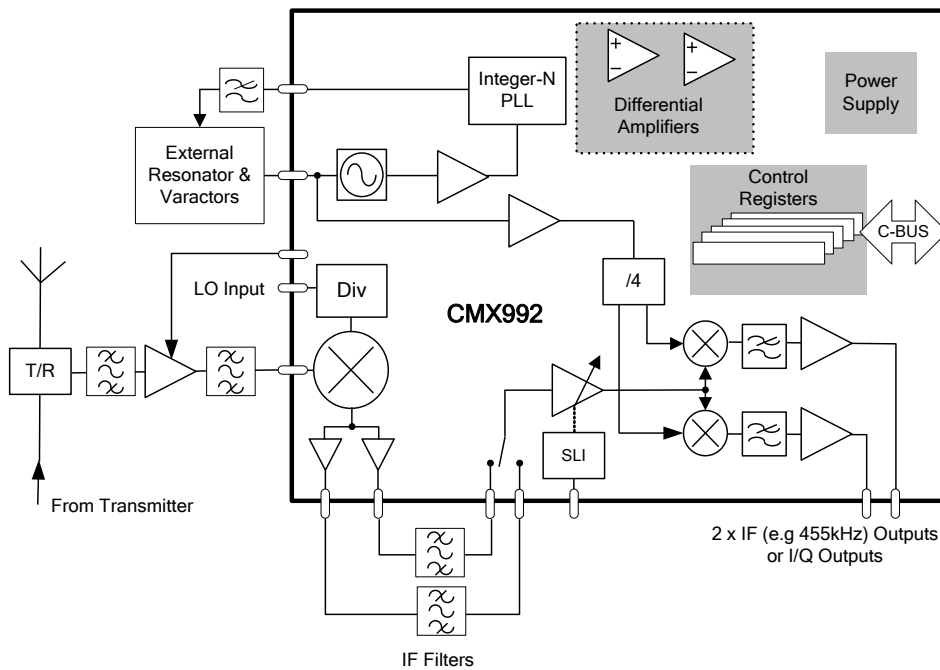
Integer-N PLL

Differential Amplifiers

Power Supply

External Resonator & Varactors

Control Registers

C-BUS

LO Input

Div

/4

CMX992

T/R

SLI

From Transmitter

2 x IF (e.g 455kHz) Outputs or I/Q Outputs

IF Filters